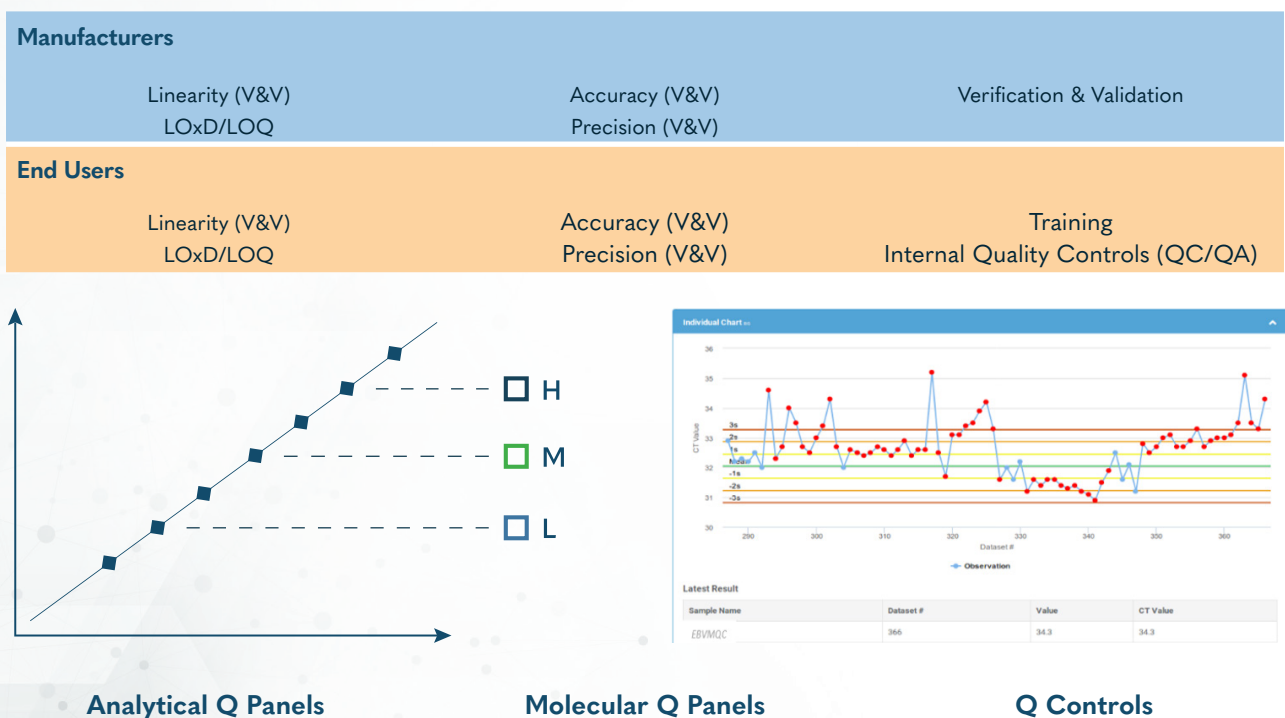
Manufacturers

Linearity (V&V)
LOxD/LOQ

Accuracy (V&V)
Precision (V&V)

Verification & Validation

End Users

Linearity (V&V)
LOxD/LOQ

Accuracy (V&V)
Precision (V&V)

Training
Internal Quality Controls (QC/QA)

H

M

L

Individual Chart

36
35
34
33
32
31
30

3s
2s
1s
Mean
-1s
-2s
-3s

CT Value

290 300 310 320 330 340 350 360

Dataset #

Observation

Latest Result

| Sample Name | Dataset # | Value | CT Value |
|---|---|---|---|
| EBVMQC | 366 | 34.3 | 34.3 |

Analytical Q Panels

Molecular Q Panels

Q Controls